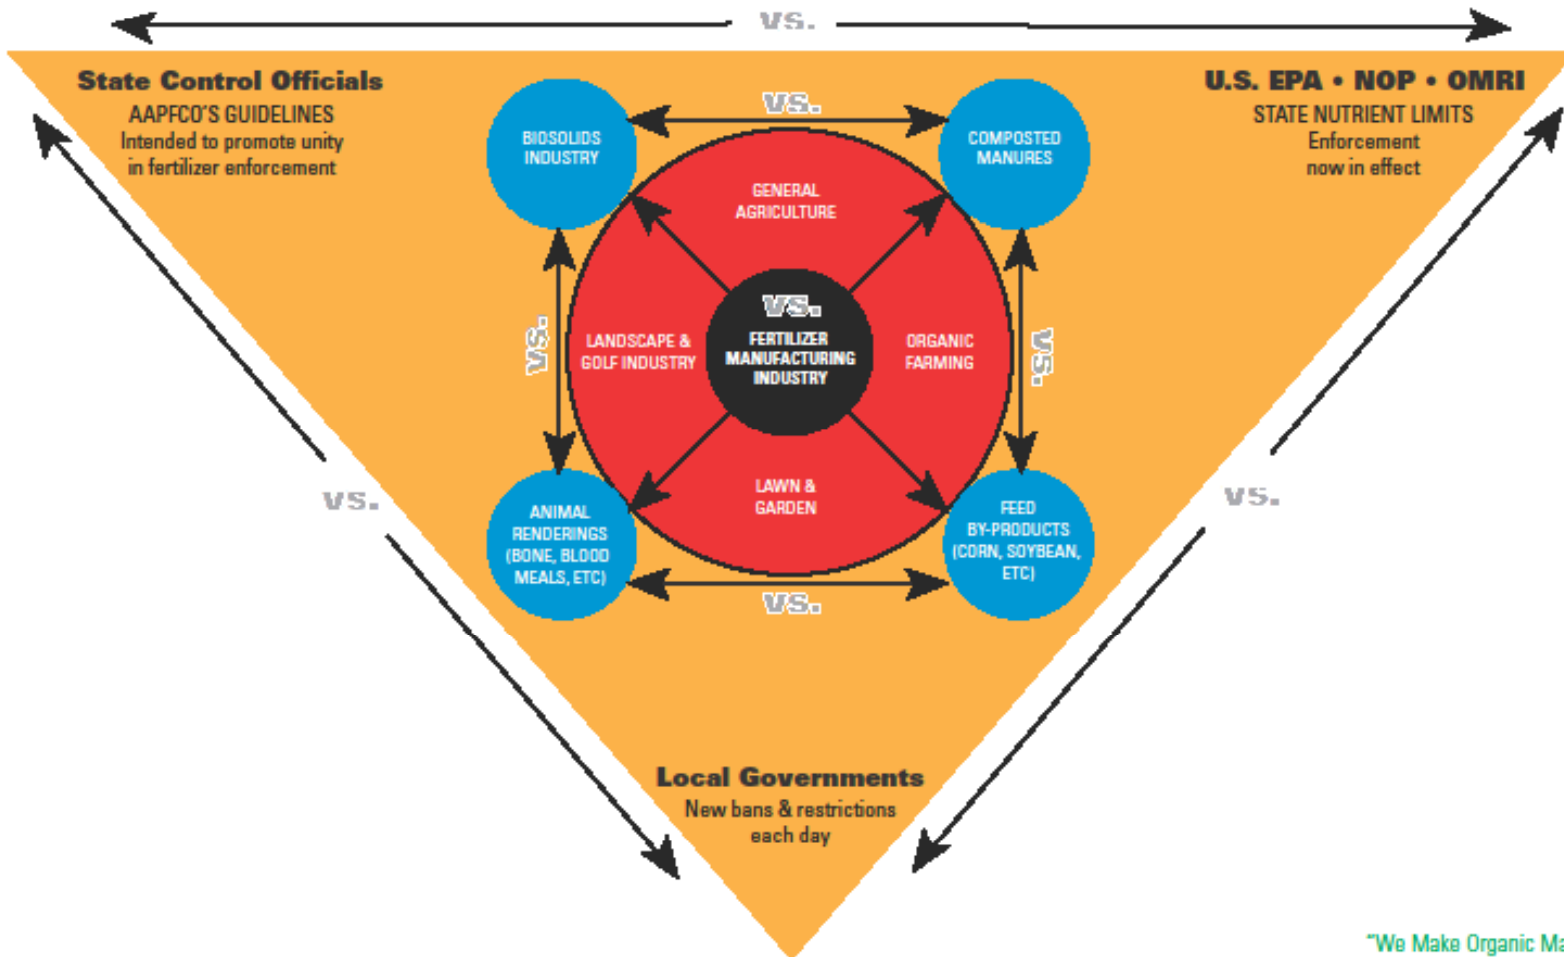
VS.

State Control Officials
AAPFCO'S GUIDELINES
Intended to promote unity in fertilizer enforcement

U.S. EPA • NOP • OMRI
STATE NUTRIENT LIMITS
Enforcement now in effect

VS.

BIOSOLIDS INDUSTRY

COMPOSTED MANURES

GENERAL AGRICULTURE

VS.

LANDSCAPE & GOLF INDUSTRY

VS.
FERTILIZER MANUFACTURING INDUSTRY

ORGANIC FARMING

VS.

LAWN & GARDEN

ANIMAL RENDERINGS (BONE, BLOOD MEALS, ETC)

FEED BY-PRODUCTS (CORN, SOYBEAN, ETC)

VS.

VS.

VS.

Local Governments
New bans & restrictions each day

"We Make Organic Ma